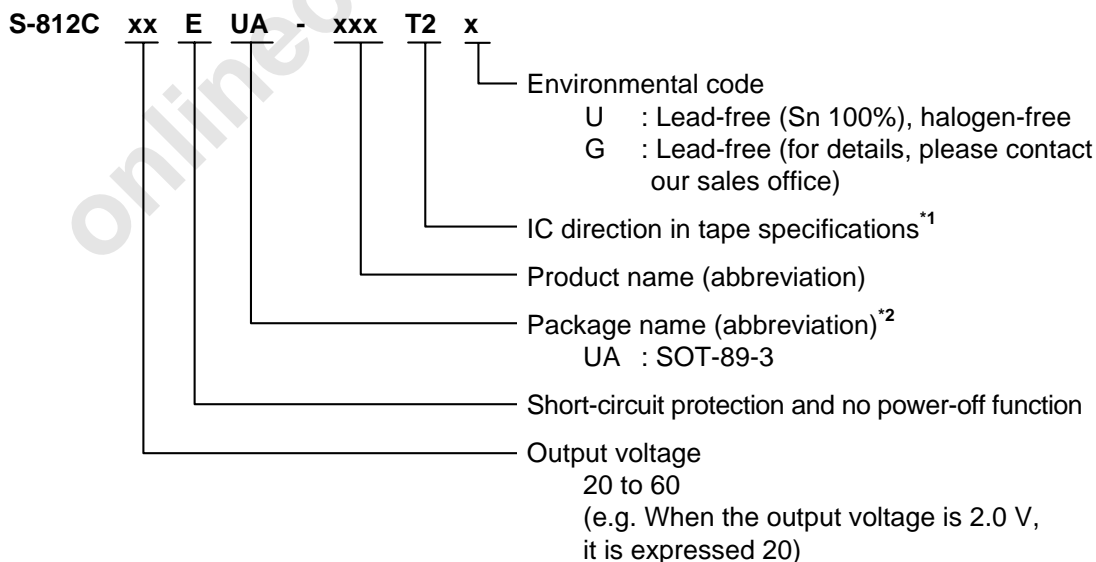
S-812C xx E UA - xxx T2 x

Environmental code
U : Lead-free (Sn 100%), halogen-free
G : Lead-free (for details, please contact our sales office)

IC direction in tape specifications$^{*1}$

Product name (abbreviation)

Package name (abbreviation)$^{*2}$
UA : SOT-89-3

Short-circuit protection and no power-off function

Output voltage
20 to 60
(e.g. When the output voltage is 2.0 V, it is expressed 20)